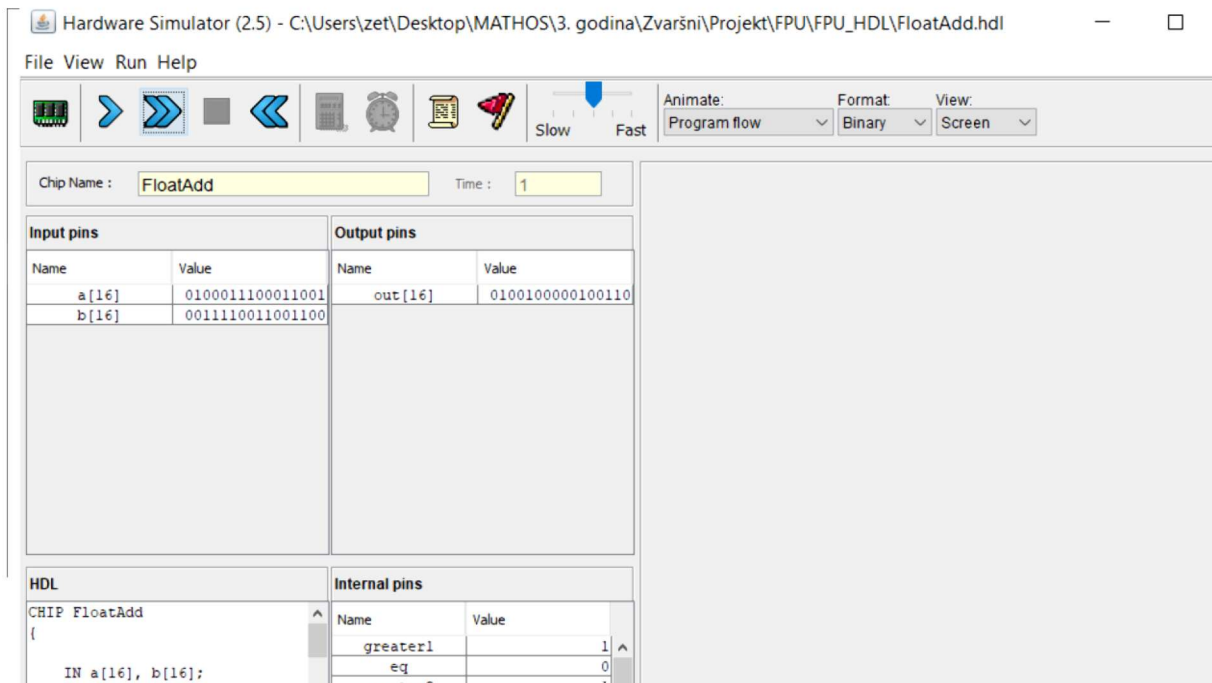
Hardware Simulator (2.5) - C:\Users\zet\Desktop\MATHOS\3. godina\Zvaršni\Projekt\FPU\FPU_HDL\FloatAdd.hdl

File View Run Help

Slow Fast

Animate: Program flow

Format: Binary

View: Screen

Chip Name : FloatAdd

Time : 1

Input pins

| Name | Value |
|---|---|
| a[16] | 0100011100011001 |
| b[16] | 0011110011001100 |

Output pins

| Name | Value |
|---|---|
| out[16] | 0100100000100110 |

HDL

CHIP FloatAdd
{

IN a[16], b[16];

Internal pins

| Name | Value |
|---|---|
| greater1 | 1 |
| eq | 0 |